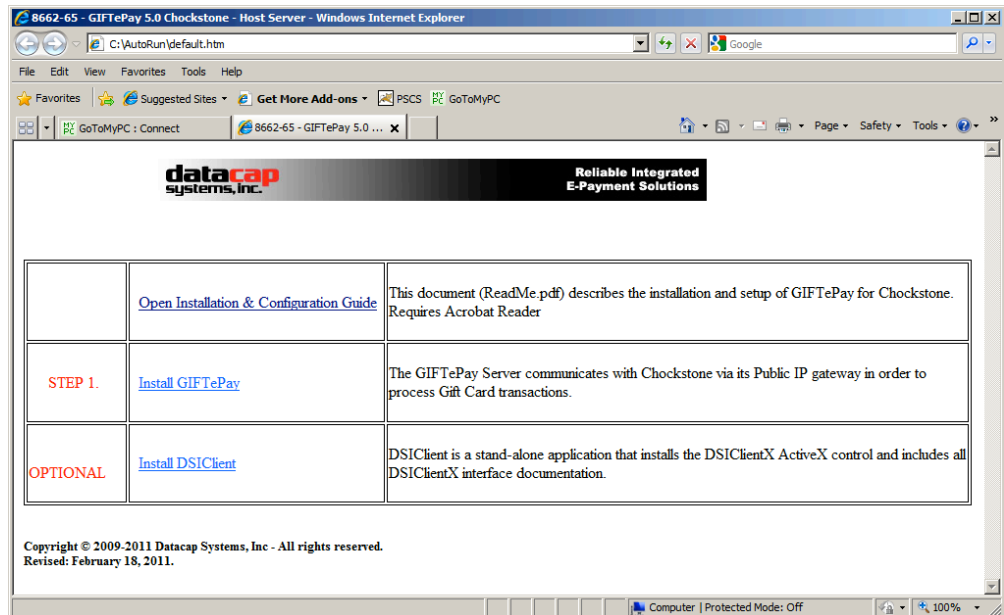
8662-65 - GIFTePay 5.0 Chockstone - Host Server - Windows Internet Explorer

C:\AutoRun\default.htm

Google

File Edit View Favorites Tools Help

Favorites Suggested Sites Get More Add-ons PSCS GoToMyPC

GoToMyPC : Connect 8662-65 - GIFTePay 5.0 ...

Page Safety Tools

datacap systems, inc. Reliable Integrated E-Payment Solutions

| | Open Installation & Configuration Guide | This document (ReadMe.pdf) describes the installation and setup of GIFTePay for Chockstone. Requires Acrobat Reader |
|---|---|---|
| STEP 1. | Install GIFTePay | The GIFTePay Server communicates with Chockstone via its Public IP gateway in order to process Gift Card transactions. |
| OPTIONAL | Install DSIClient | DSIClient is a stand-alone application that installs the DSIClientX ActiveX control and includes all DSIClientX interface documentation. |

Copyright © 2009-2011 Datacap Systems, Inc - All rights reserved.
Revised: February 18, 2011.

Computer | Protected Mode: Off 100%